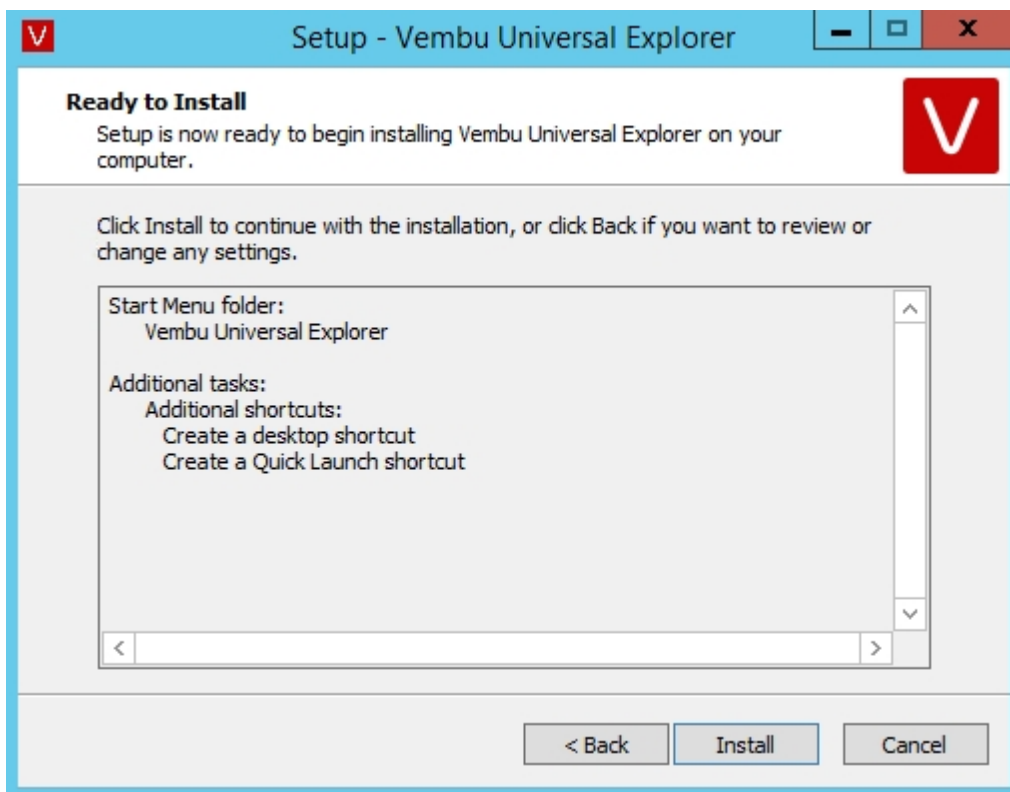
V Setup - Vembu Universal Explorer

Ready to Install
Setup is now ready to begin installing Vembu Universal Explorer on your computer.

V

Click Install to continue with the installation, or click Back if you want to review or change any settings.

Start Menu folder:
Vembu Universal Explorer

Additional tasks:
Additional shortcuts:
Create a desktop shortcut
Create a Quick Launch shortcut

< Back Install Cancel